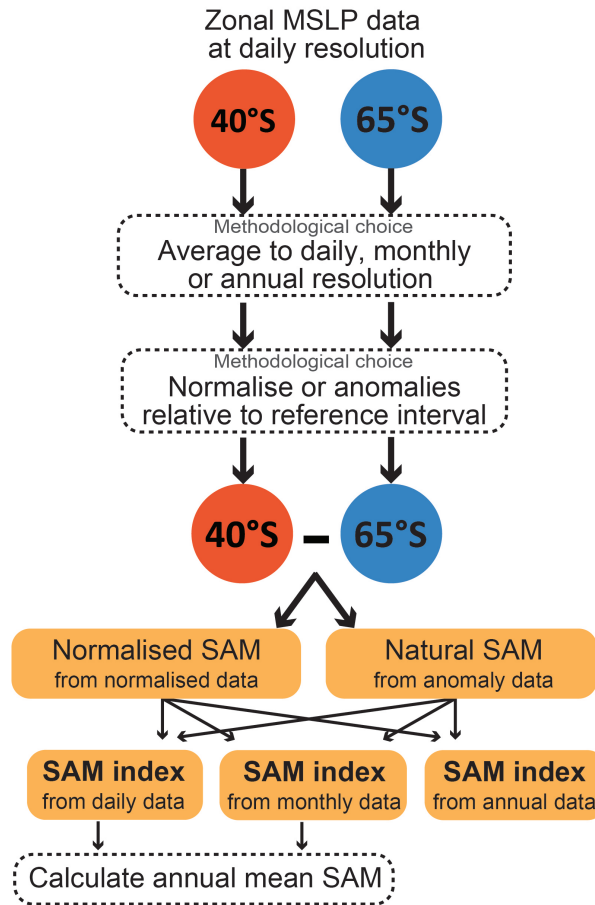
Zonal MSLP data at daily resolution

40°S

65°S

Methodological choice
Average to daily, monthly or annual resolution

Methodological choice
Normalise or anomalies relative to reference interval

40°S - 65°S

Normalised SAM
from normalised data

Natural SAM
from anomaly data

SAM index
from daily data

SAM index
from monthly data

SAM index
from annual data

Calculate annual mean SAM